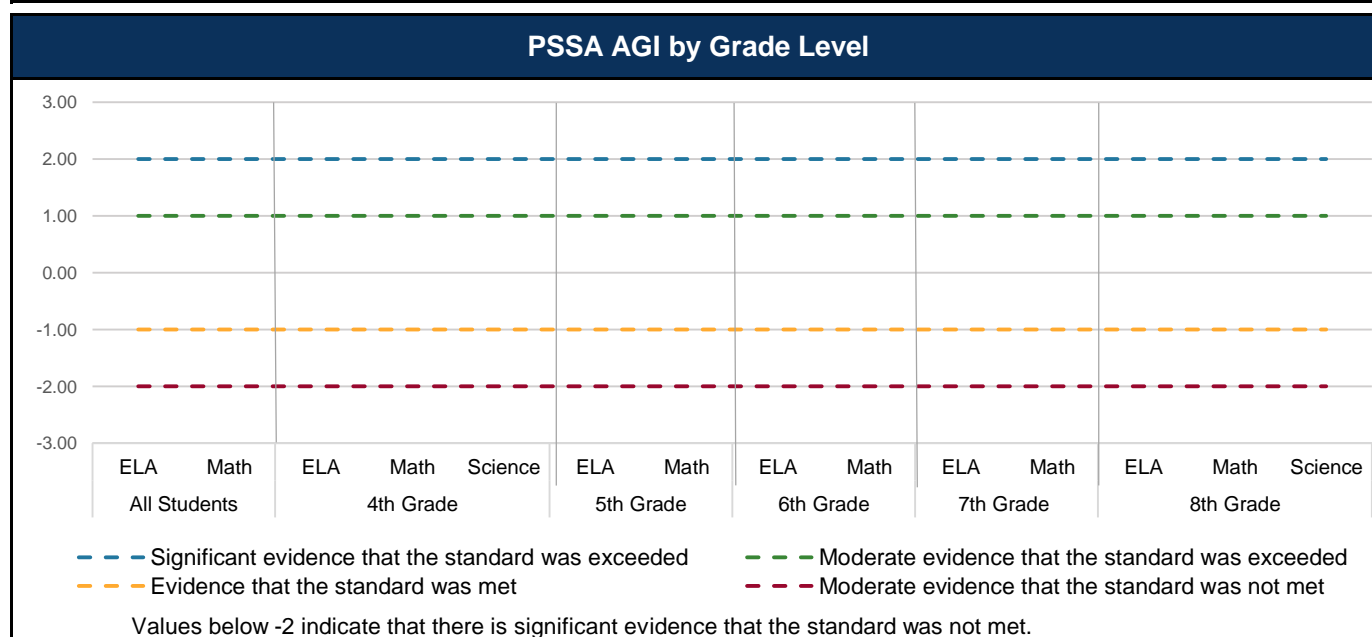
PSSA AGI by Grade Level

3.00
2.00
1.00
0.00
-1.00
-2.00
-3.00

ELA Math ELA Math Science ELA Math ELA Math ELA Math ELA Math Science
All Students 4th Grade 5th Grade 6th Grade 7th Grade 8th Grade

Significant evidence that the standard was exceeded
Moderate evidence that the standard was exceeded
Evidence that the standard was met
Moderate evidence that the standard was not met

Values below -2 indicate that there is significant evidence that the standard was not met.